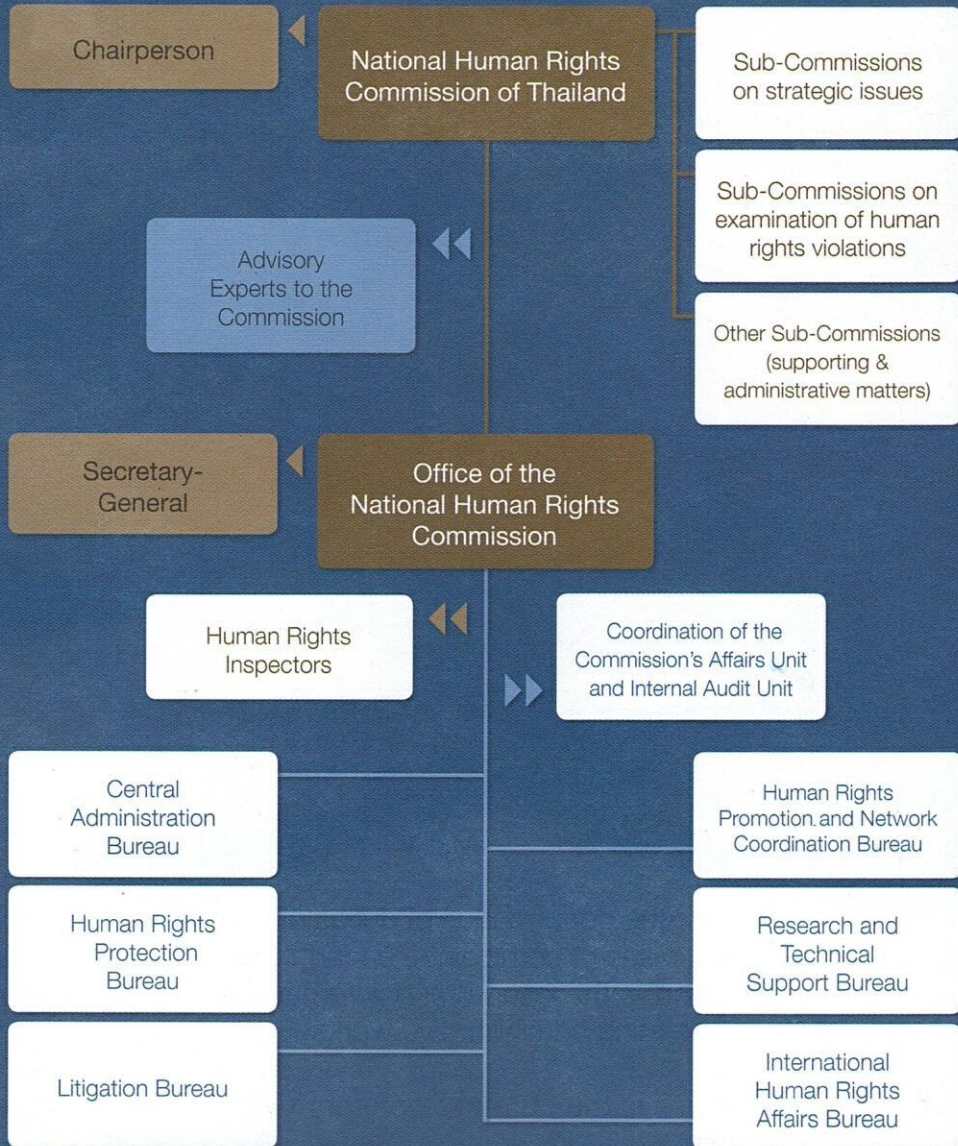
Chairperson

National Human Rights Commission of Thailand

Sub-Commissions on strategic issues

Sub-Commissions on examination of human rights violations

Advisory Experts to the Commission

Other Sub-Commissions (supporting & administrative matters)

Secretary-General

Office of the National Human Rights Commission

Human Rights Inspectors

Coordination of the Commission's Affairs Unit and Internal Audit Unit

Central Administration Bureau

Human Rights Promotion and Network Coordination Bureau

Human Rights Protection Bureau

Research and Technical Support Bureau

Litigation Bureau

International Human Rights Affairs Bureau